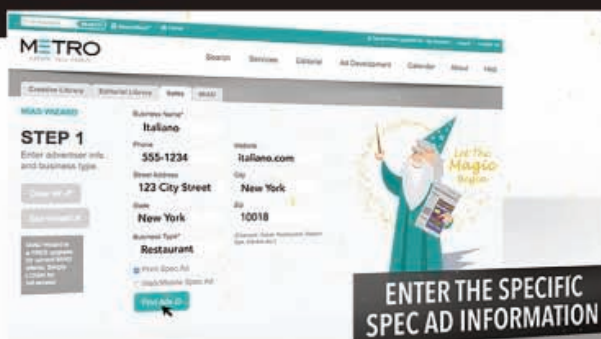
METRO

Search Services Editorial Ad Development Calendar About FAQ

Creative Library Editorial Library Sales WIAD

WIAD WIZARD

STEP 1

Enter advertiser info and business type.

Business Name*
Italiano

Phone
555-1234

Website
italiano.com

Street Address
123 City Street

City
New York

State
New York

Zip
10018

Business Type*
Restaurant

Print Spec Ad

Web/Mobile Spec Ad

Find Ads

Let The Magic Begin

ENTER THE SPECIFIC SPEC AD INFORMATION